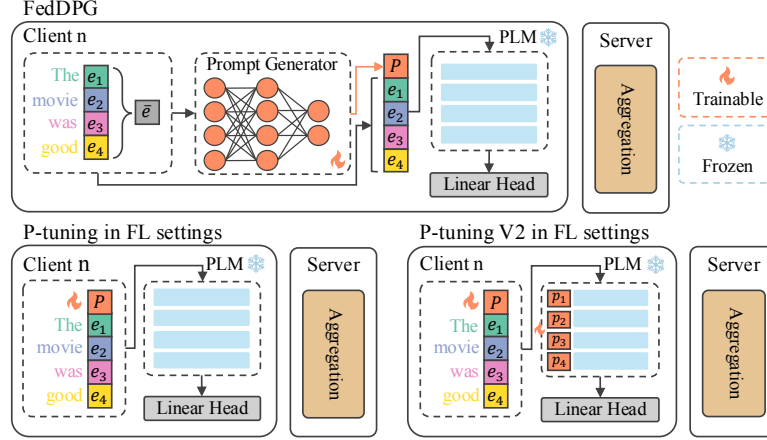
FedDPG

Client n

The $e_1$
movie $e_2$
was $e_3$
good $e_4$

$\bar{e}$

Prompt Generator

$P$
$e_1$
$e_2$
$e_3$
$e_4$

PLM

Linear Head

Server

Aggregation

Trainable

Frozen

P-tuning in FL settings

Client n

$P$
The $e_1$
movie $e_2$
was $e_3$
good $e_4$

PLM

Linear Head

Server

Aggregation

P-tuning V2 in FL settings

Client n

$P$
The $e_1$
movie $e_2$
was $e_3$
good $e_4$

PLM

$p_1$
$p_2$
$p_3$
$p_4$

Linear Head

Server

Aggregation